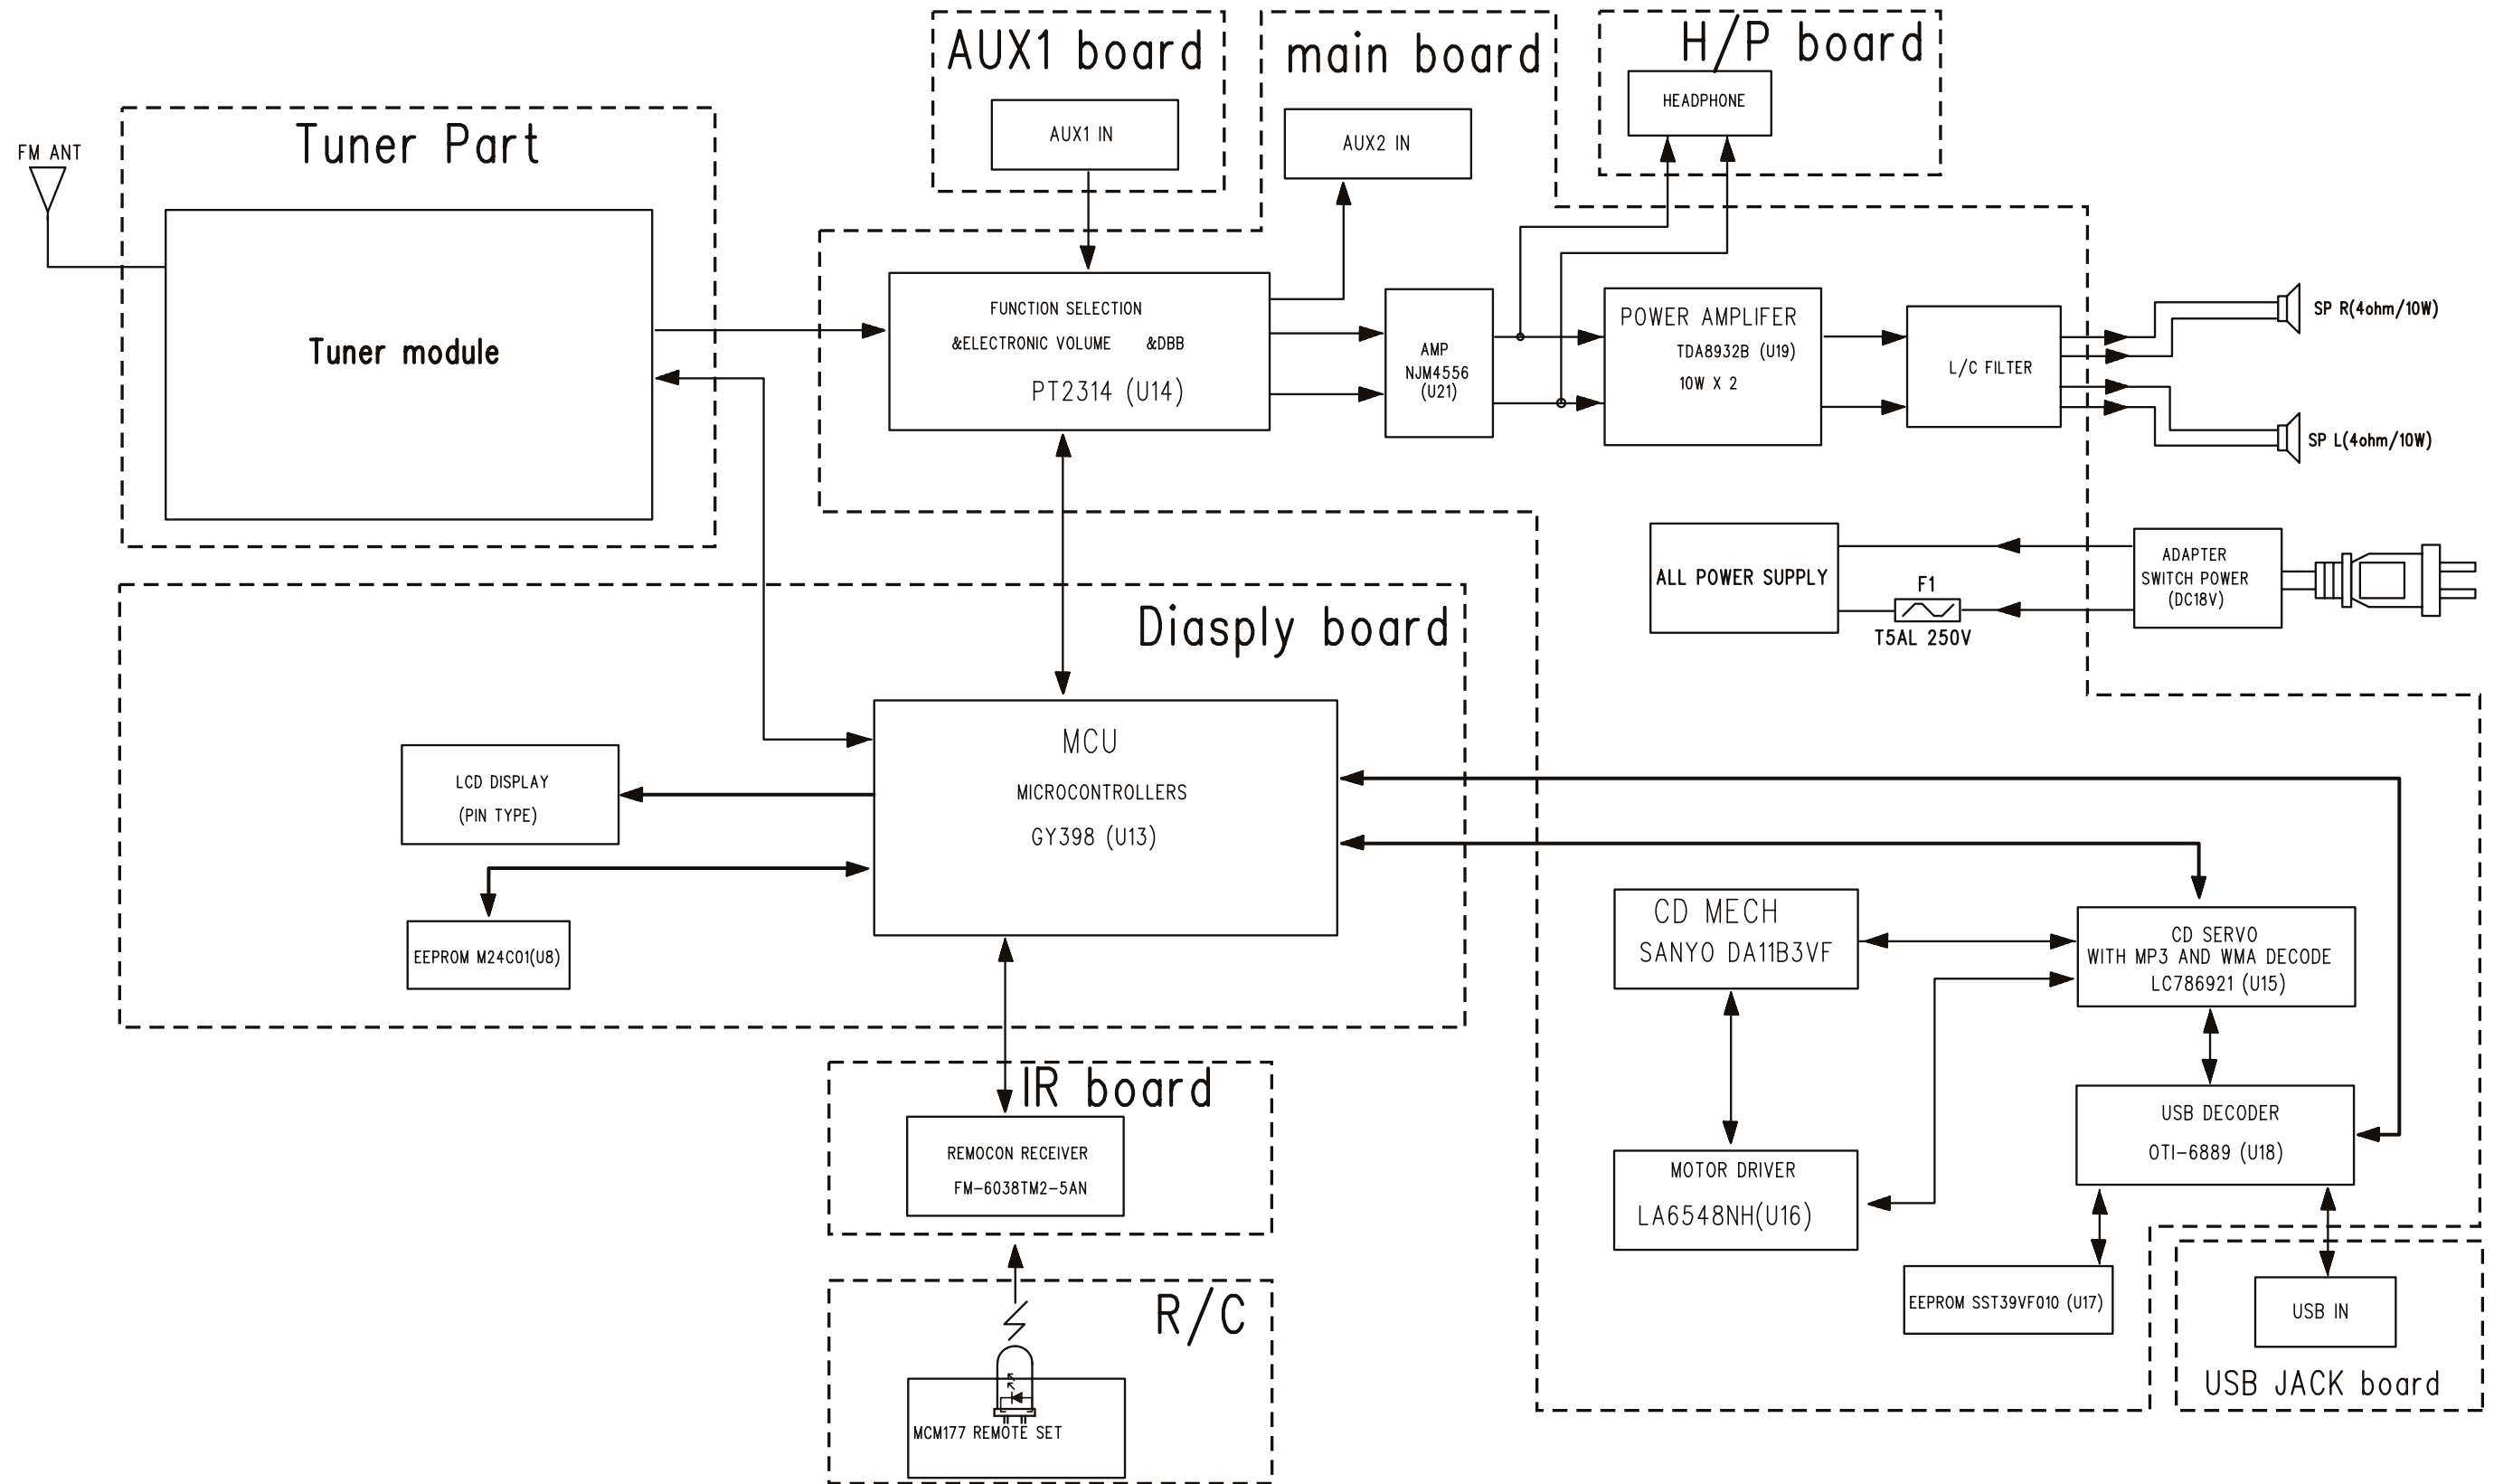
AUX1 board
AUX1 IN
main board
AUX2 IN
H/P board
HEADPHONE
Tuner Part
FM ANT
Tuner module
FUNCTION SELECTION
&ELECTRONIC VOLUME &DBB
PT2314 (U14)
AMP
NJM4556
(U21)
POWER AMPLIFER
TDA8932B (U19)
10W X 2
L/C FILTER
SP R(4ohm/10W)
SP L(4ohm/10W)
ALL POWER SUPPLY
F1
T5AL 250V
ADAPTER
SWITCH POWER
(DC18V)
Diasply board
MCU
MICROCONTROLLERS
GY398 (U13)
LCD DISPLAY
(PIN TYPE)
EEPROM M24C01(U8)
CD MECH
SANYO DA11B3VF
CD SERVO
WITH MP3 AND WMA DECODE
LC786921 (U15)
IR board
REMOCON RECEIVER
FM-6038TM2-5AN
MOTOR DRIVER
LA6548NH(U16)
USB DECODER
OTI-6889 (U18)
R/C
MCM177 REMOTE SET
EEPROM SST39VF010 (U17)
USB IN
USB JACK board